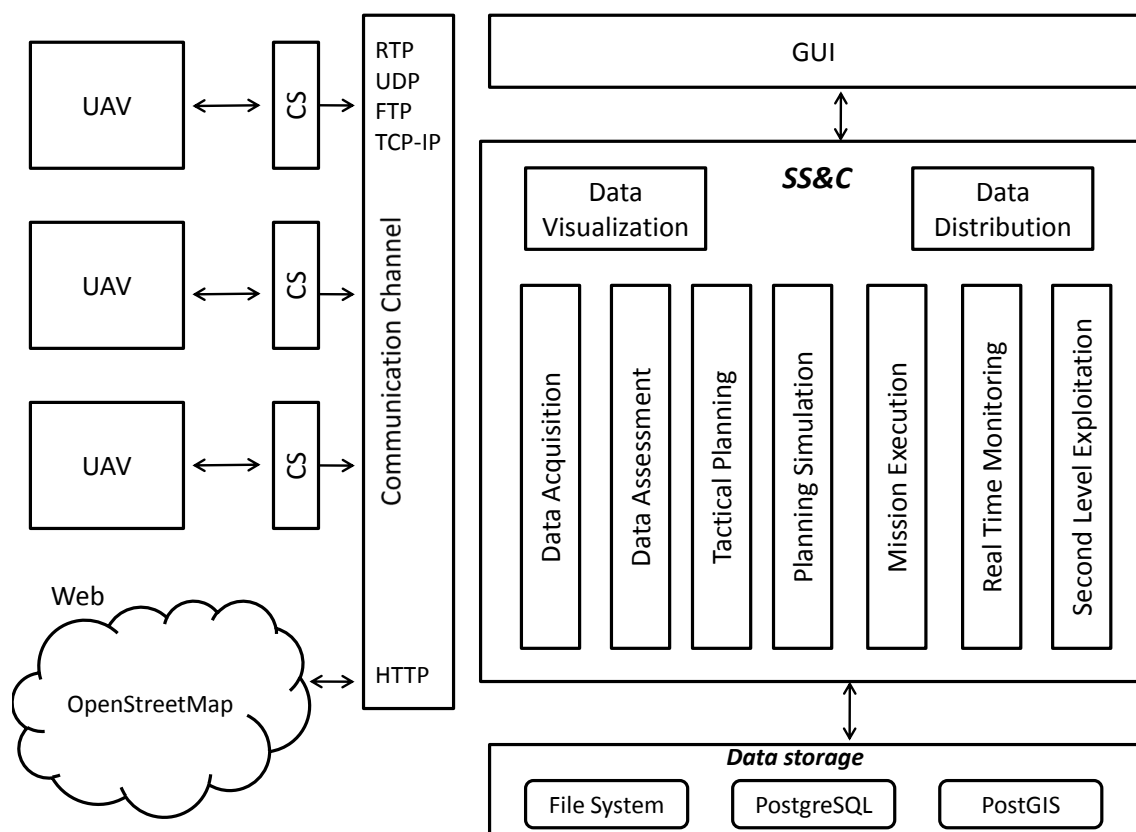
UAV

CS

UAV

CS

UAV

CS

Web

OpenStreetMap

RTP
UDP
FTP
TCP-IP

Communication Channel

HTTP

GUI

SS&C

Data Visualization

Data Distribution

Data Acquisition

Data Assessment

Tactical Planning

Planning Simulation

Mission Execution

Real Time Monitoring

Second Level Exploitation

Data storage

File System

PostgreSQL

PostGIS